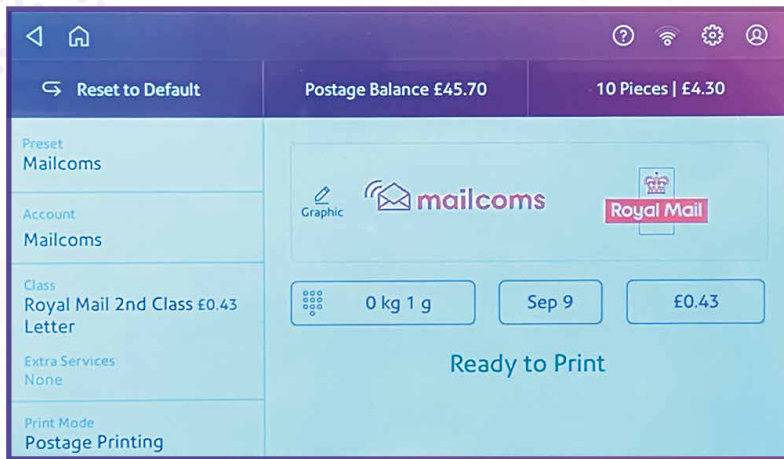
Reset to Default

Postage Balance £45.70

10 Pieces | £4.30

Preset
Mailcoms

Account
Mailcoms

Class
Royal Mail 2nd Class £0.43
Letter

Extra Services
None

Print Mode
Postage Printing

Graphic

mailcoms

Royal Mail

0 kg 1 g

Sep 9

£0.43

Ready to Print